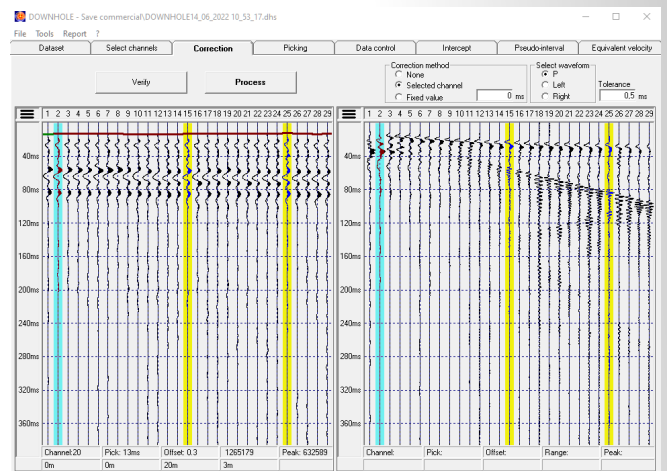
DOWNHOLE - Save commercial\DOWNHOLE14_06_2022 10_53_17.dhs

File Tools Report ?

Dataset | Select channels | Correction | Picking | Data control | Intercept | Pseudo-interval | Equivalent velocity

Verify

Process

Correction method
None
Selected channel
Fixed value 0 ms

Select waveform
P
Left
Right

Tolerance
0.5 ms

1 2 3 4 5 6 7 8 9 10 11 12 13 14 15 16 17 18 19 20 21 22 23 24 25 26 27 28 29

40ms
80ms
120ms
160ms
200ms
240ms
280ms
320ms
360ms

Channel:20 | Pick: 13ms | Offset: 0.3 | 1265179 | Peak: 632589
0m | 0m | 20m | 3m

1 2 3 4 5 6 7 8 9 10 11 12 13 14 15 16 17 18 19 20 21 22 23 24 25 26 27 28 29

40ms
80ms
120ms
160ms
200ms
240ms
280ms
320ms
360ms

Channel: | Pick: | Offset: | Range: | Peak: